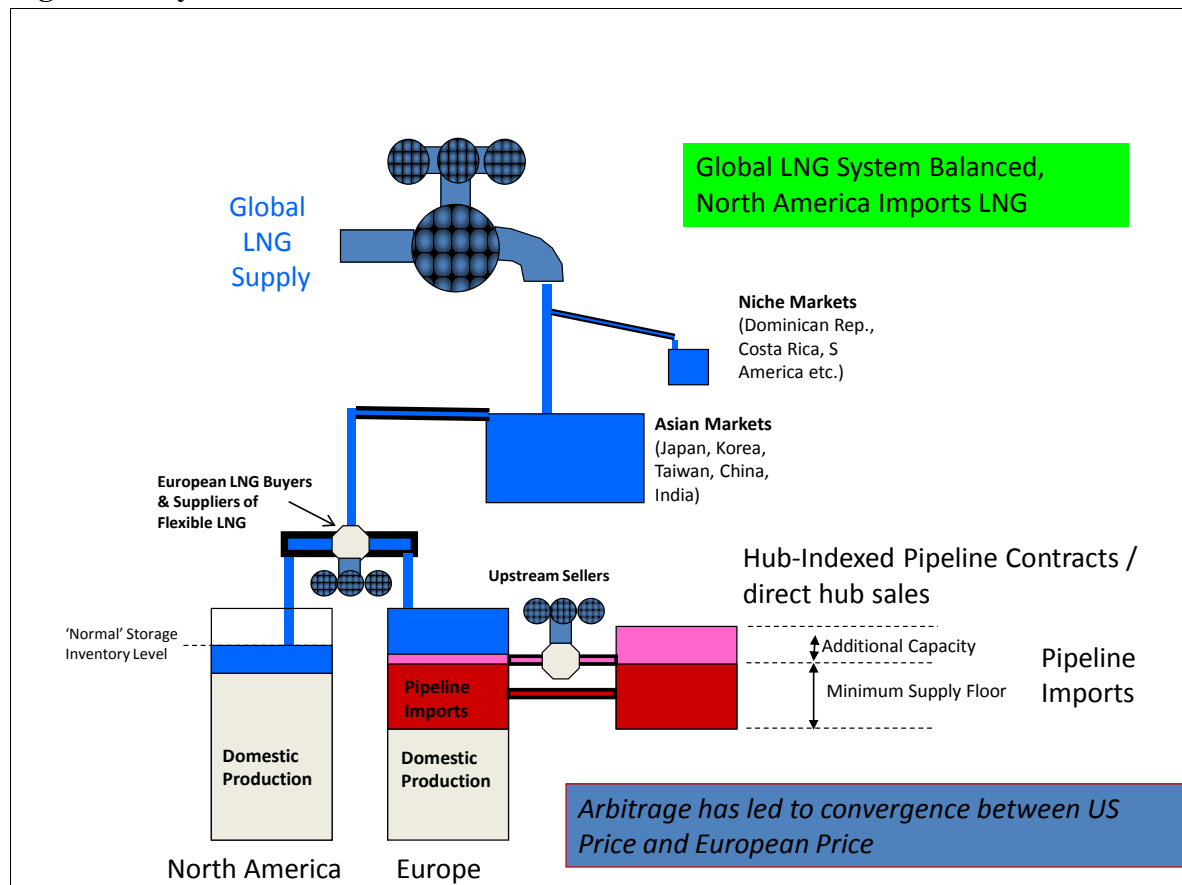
Global LNG System Balanced, North America Imports LNG

Global LNG Supply

Niche Markets (Dominican Rep., Costa Rica, S America etc.)

Asian Markets (Japan, Korea, Taiwan, China, India)

European LNG Buyers & Suppliers of Flexible LNG

Hub-Indexed Pipeline Contracts / direct hub sales

Upstream Sellers

'Normal' Storage Inventory Level

Additional Capacity

Minimum Supply Floor

Pipeline Imports

Pipeline Imports

Domestic Production

Domestic Production

Arbitrage has led to convergence between US Price and European Price

North America

Europe